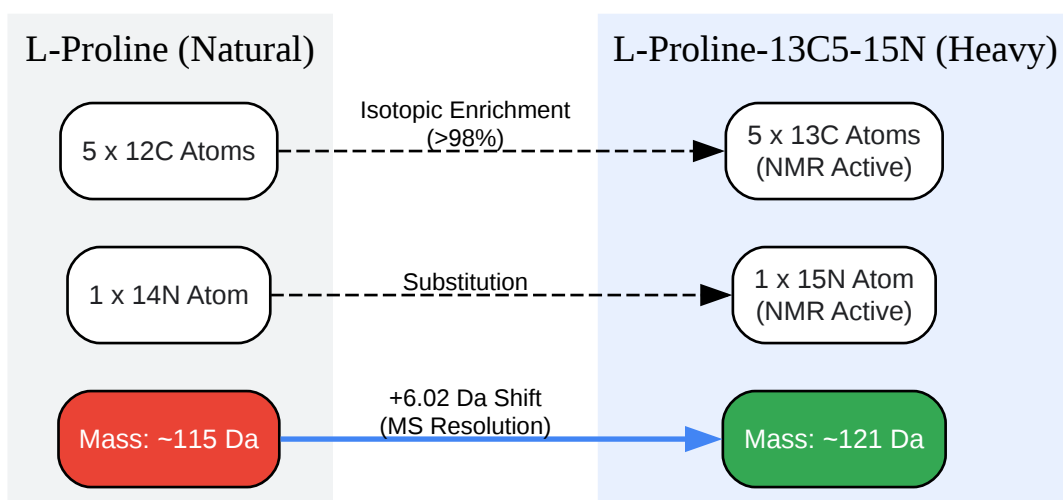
L-Proline (Natural)

L-Proline-13C5-15N (Heavy)

5 x 12C Atoms

Isotopic Enrichment (>98%)

5 x 13C Atoms (NMR Active)

1 x 14N Atom

Substitution

1 x 15N Atom (NMR Active)

Mass: ~115 Da

+6.02 Da Shift (MS Resolution)

Mass: ~121 Da